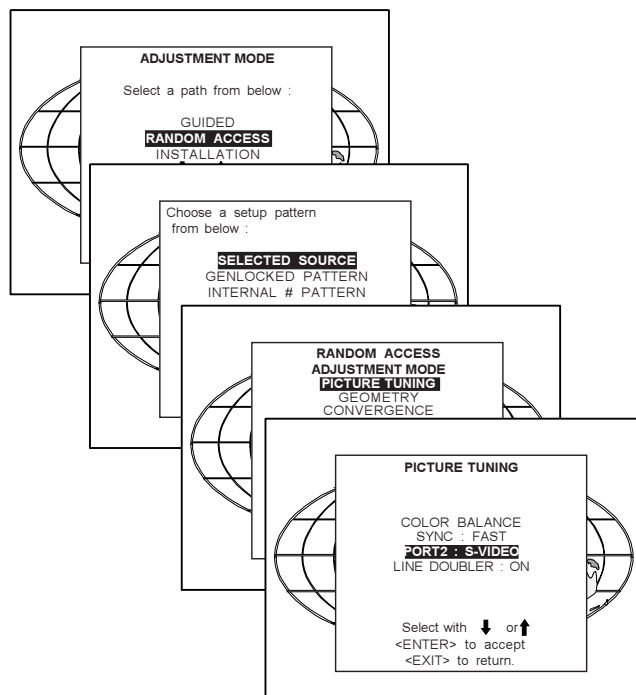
ADJUSTMENT MODE

Select a path from below :

GUIDED
RANDOM ACCESS
INSTALLATION

Choose a setup pattern from below :

SELECTED SOURCE
GENLOCKED PATTERN
INTERNAL # PATTERN

RANDOM ACCESS
ADJUSTMENT MODE
PICTURE TUNING
GEOMETRY
CONVERGENCE

PICTURE TUNING

COLOR BALANCE
SYNC : FAST
PORT2 : S-VIDEO
LINE DOUBLER : ON

Select with ↓ or ↑
<ENTER> to accept
<EXIT> to return.